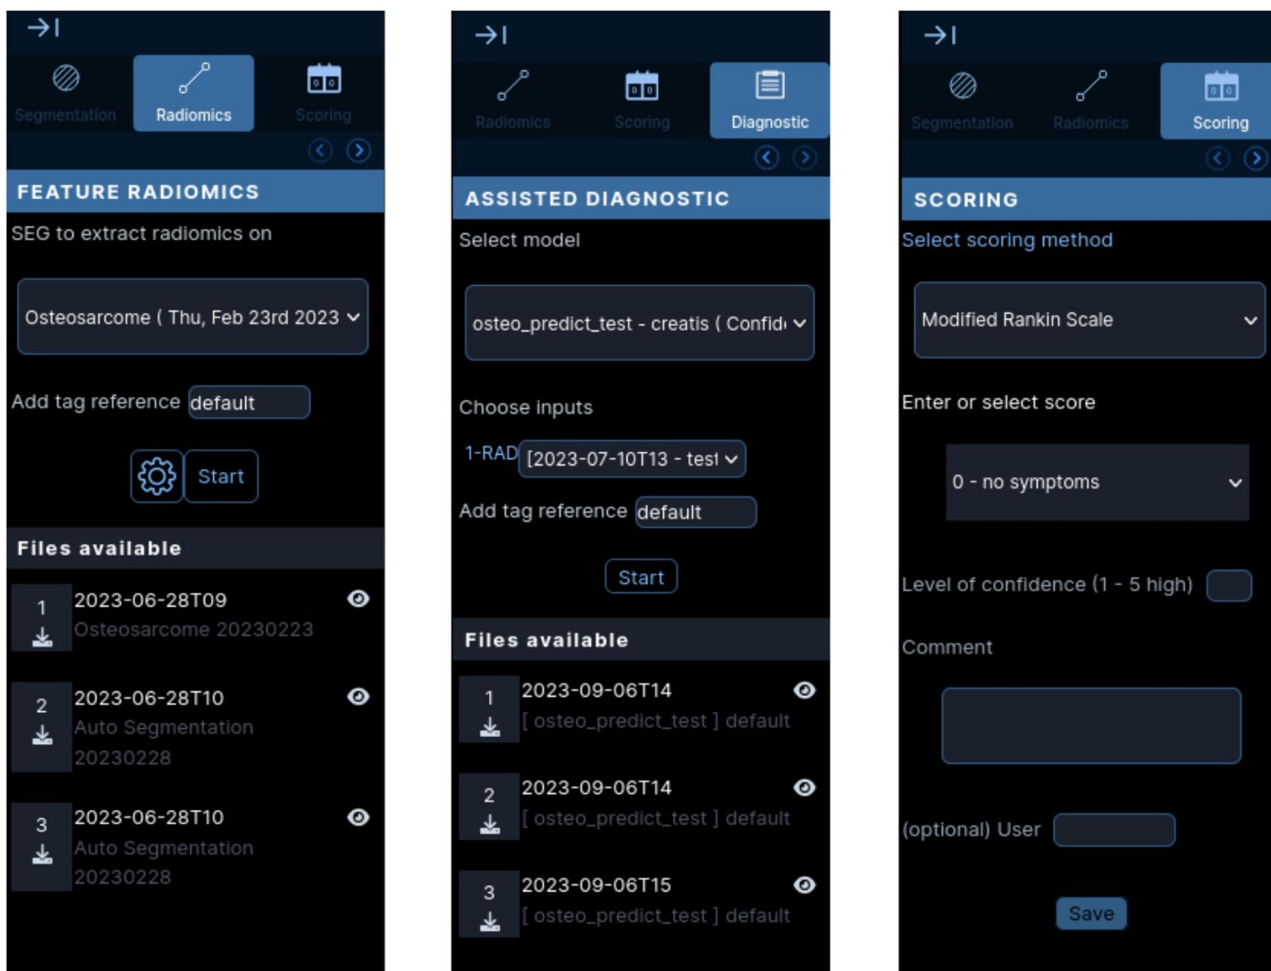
Segmentation Radiomics Scoring

FEATURE RADIOMICS

SEG to extract radiomics on

Osteosarcome ( Thu, Feb 23rd 2023

Add tag reference default

Start

Files available

1 2023-06-28T09
Osteosarcome 20230223

2 2023-06-28T10
Auto Segmentation 20230228

3 2023-06-28T10
Auto Segmentation 20230228

Radiomics Scoring Diagnostic

ASSISTED DIAGNOSTIC

Select model

osteo_predict_test - creatis ( Confid

Choose inputs

1-RAD [2023-07-10T13 - test

Add tag reference default

Start

Files available

1 2023-09-06T14
[ osteo_predict_test ] default

2 2023-09-06T14
[ osteo_predict_test ] default

3 2023-09-06T15
[ osteo_predict_test ] default

Segmentation Radiomics Scoring

SCORING

Select scoring method

Modified Rankin Scale

Enter or select score

0 - no symptoms

Level of confidence (1 - 5 high)

Comment

(optional) User

Save